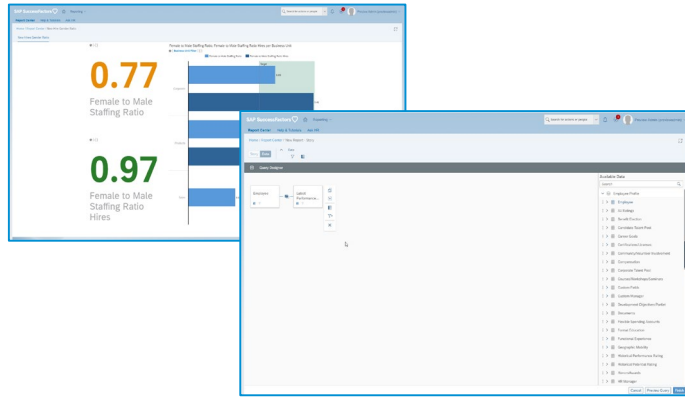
SAP SuccessFactors

Report Center

0.77

Female to Male Staffing Ratio

0.97

Female to Male Staffing Ratio Hires

Female to Male Staffing Ratio: Female to Male Staffing Ratio Hires per Business Unit

Corporate

Products

Sales

SAP SuccessFactors

Report Center

Query Designer

Employees

Latest Performance...

Available Data

Select

Employee Profile

Employee

Job Settings

Recruiting

Candidate Talent Pool

Career Goals

Certifications/Licenses

Compensation

Corporate Talent Pool

Custom Fields

Update Manager

Development Objectives Portlet

Documents

Flexible Spending Accounts

Former Education

Functional Experience

Geographic Mobility

Historical Performance Rating

Historical Potential Rating

Honors/Awards

HR Manager

Cancel

Preview Query

Apply